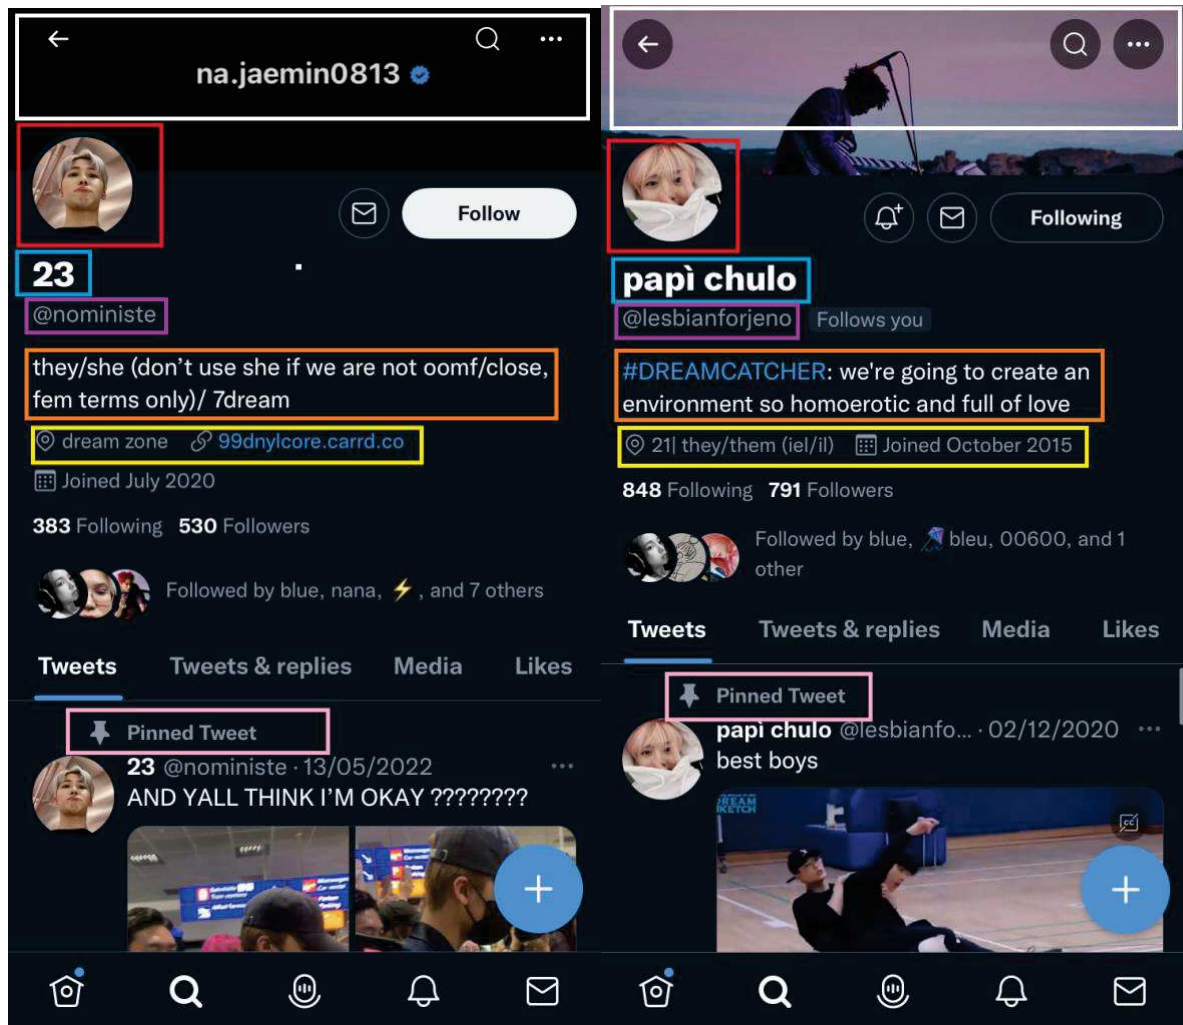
na.jaemin0813

Follow

23

@noministe

they/she (don't use she if we are not oomf/close, fem terms only)/ 7dream

dream zone 99dnylcore.carrd.co

Joined July 2020

383 Following 530 Followers

Followed by blue, nana, ⚡, and 7 others

Tweets Tweets & replies Media Likes

Pinned Tweet

23 @noministe · 13/05/2022

AND YALL THINK I'M OKAY ????????

Following

papì chulo

@lesbianforjeno Follows you

#DREAMCATCHER: we're going to create an environment so homoerotic and full of love

21| they/them (iel/il) Joined October 2015

848 Following 791 Followers

Followed by blue, bleu, 00600, and 1 other

Tweets Tweets & replies Media Likes

Pinned Tweet

papì chulo @lesbianfo... · 02/12/2020

best boys